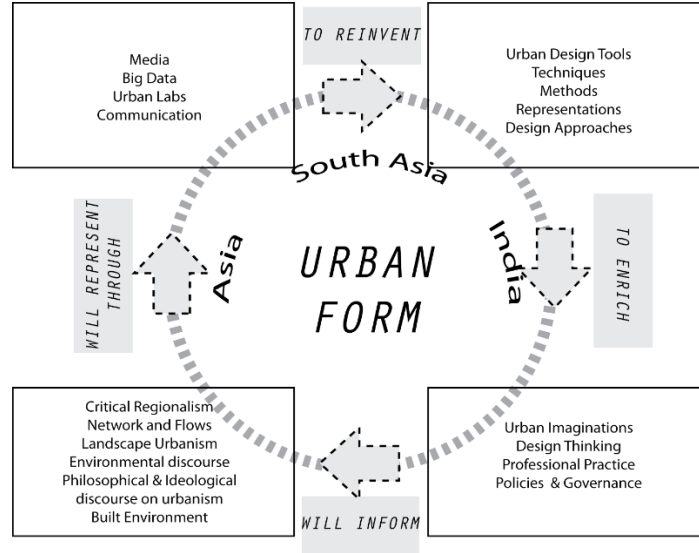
Media
Big Data
Urban Labs
Communication

TO REINVENT

Urban Design Tools
Techniques
Methods
Representations
Design Approaches

South Asia

India

TO ENRICH

URBAN
FORM

Asia

WILL REPRESENT THROUGH

Critical Regionalism
Network and Flows
Landscape Urbanism
Environmental discourse
Philosophical & Ideological discourse on urbanism
Built Environment

WILL INFORM

Urban Imaginations
Design Thinking
Professional Practice
Policies & Governance